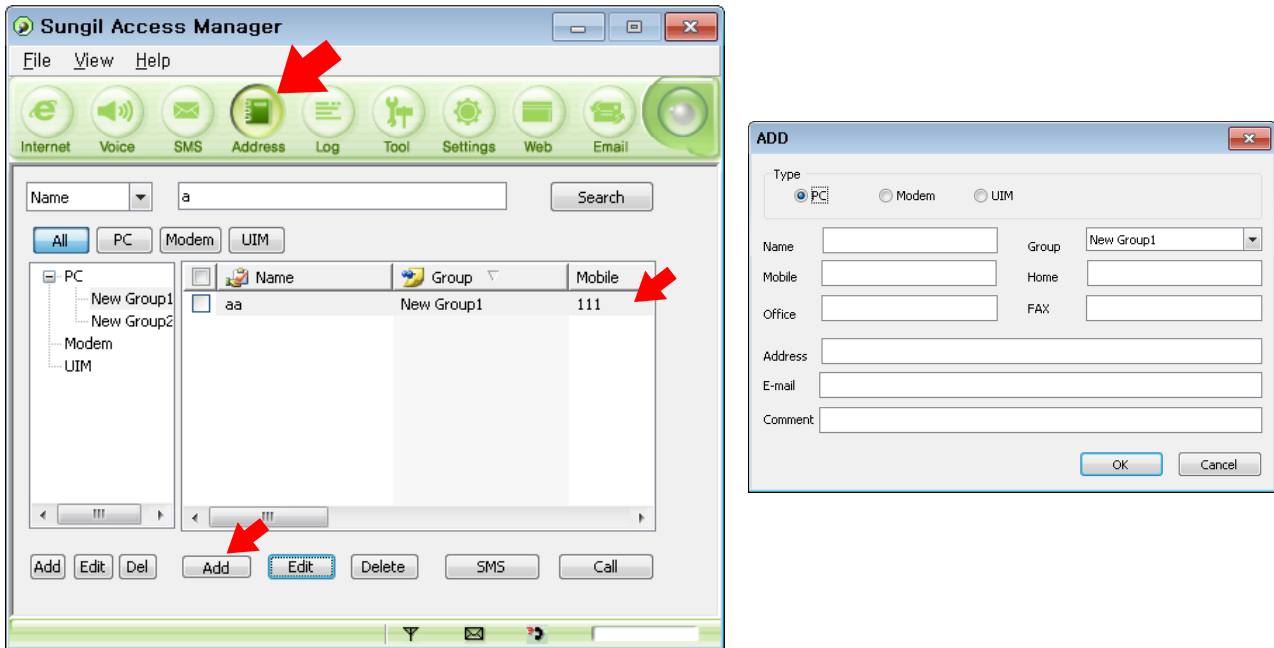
Sungil Access Manager

File View Help

Internet Voice SMS Address Log Tool Settings Web Email

Name a Search

All PC Modem UIM

PC
New Group1
New Group2
Modem
UIM

| | Name | Group | Mobile |
|---|---|---|---|
| | aa | New Group1 | 111 |

Add Edit Del Add Edit Delete SMS Call

ADD

Type
PC Modem UIM

Name
Group New Group1
Mobile
Home
Office
FAX
Address
E-mail
Comment

OK Cancel